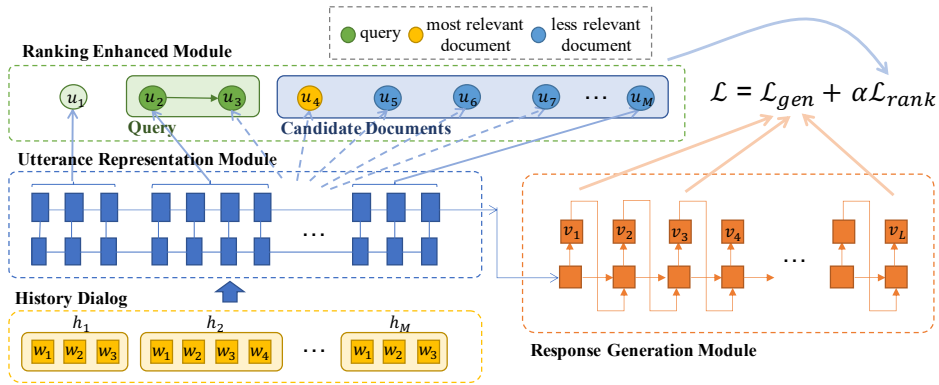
query most relevant document less relevant document

Ranking Enhanced Module

$u_1$ $u_2$ $u_3$ $u_4$ $u_5$ $u_6$ $u_7$ … $u_M$

Query

Candidate Documents

$\mathcal{L} = \mathcal{L}_{gen} + \alpha\mathcal{L}_{rank}$

Utterance Representation Module

…

$v_1$ $v_2$ $v_3$ $v_4$ … $v_L$

History Dialog

$h_1$ $h_2$ $h_M$

$w_1$ $w_2$ $w_3$ $w_1$ $w_2$ $w_3$ $w_4$ … $w_1$ $w_2$ $w_3$

Response Generation Module